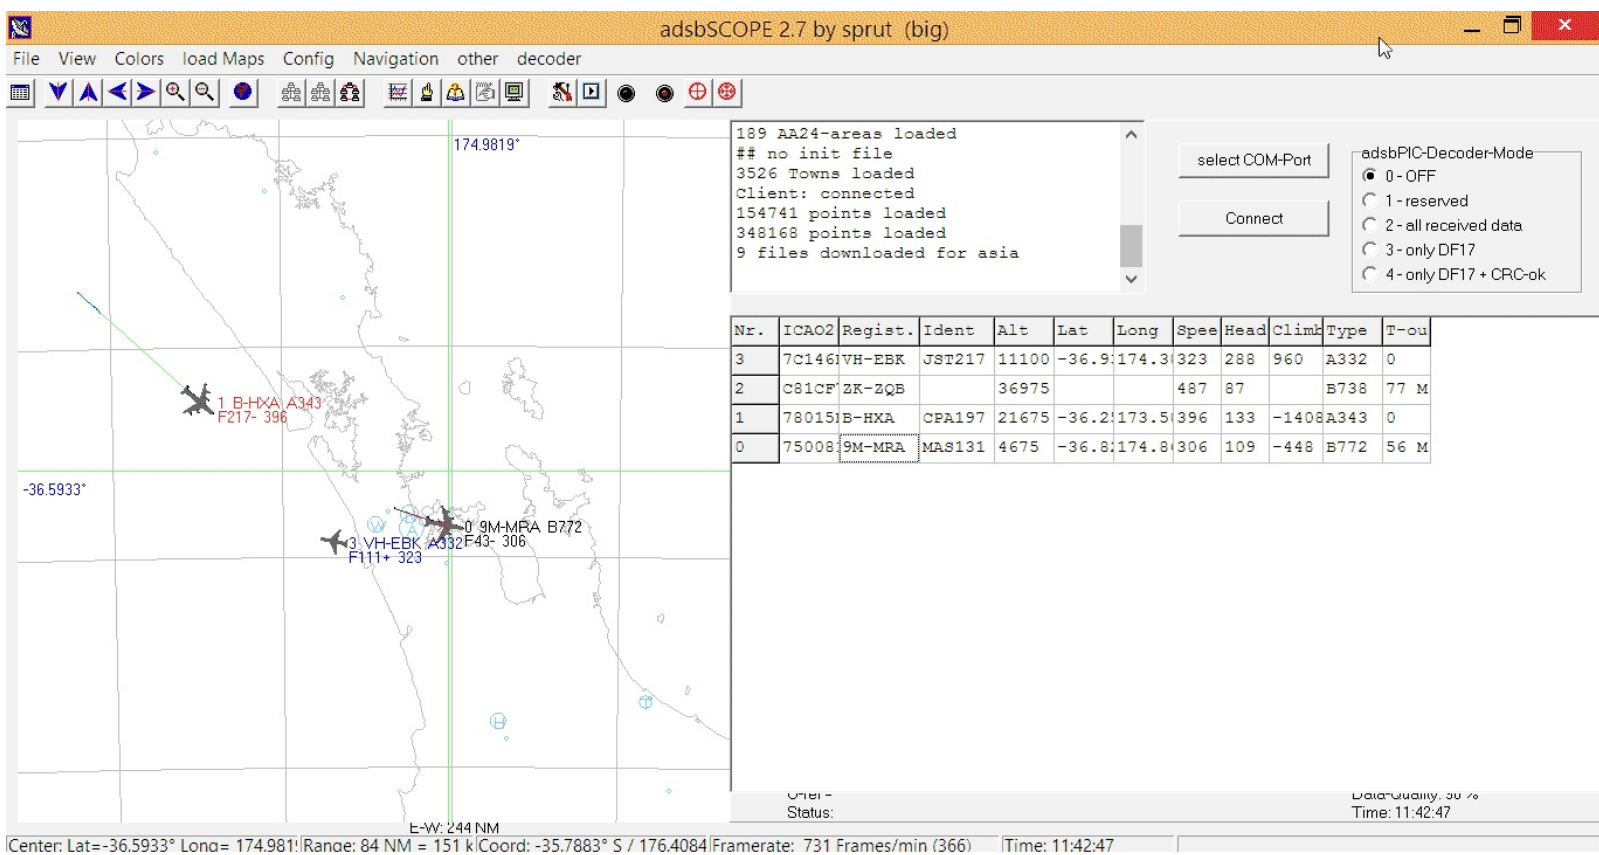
adsbSCOPE 2.7 by sprut (big)

File View Colors load Maps Config Navigation other decoder

174.9819°

-36.5933°

1 B-HXA A343
F217- 396

0 9M-MRA B772
F43- 306

3 VH-EBK A332
F111+ 323

E-W: 244 NM

189 AA24-areas loaded
## no init file
3526 Towns loaded
Client: connected
154741 points loaded
348168 points loaded
9 files downloaded for asia

select COM-Port

Connect

adsbPIC-Decoder-Mode
0 - OFF
1 - reserved
2 - all received data
3 - only DF17
4 - only DF17 + CRC-ok

| Nr. | ICAO2 | Regist. | Ident | Alt | Lat | Long | Spee | Head | Climb | Type | T-ou |
|---|---|---|---|---|---|---|---|---|---|---|---|
| 3 | 7C146 | VH-EBK | JST217 | 11100 | -36.9 | 174.3 | 323 | 288 | 960 | A332 | 0 |
| 2 | C81CF | ZK-ZQB | | 36975 | | | 487 | 87 | | B738 | 77 M |
| 1 | 78015 | B-HXA | CPA197 | 21675 | -36.2 | 173.5 | 396 | 133 | -1408 | A343 | 0 |
| 0 | 75008 | 9M-MRA | MAS131 | 4675 | -36.8 | 174.8 | 306 | 109 | -448 | B772 | 56 M |

Status:
Time: 11:42:47

Center: Lat=-36.5933° Long= 174.981 | Range: 84 NM = 151 k | Coord: -35.7883° S / 176.4084 | Framerate: 731 Frames/min (366) | Time: 11:42:47